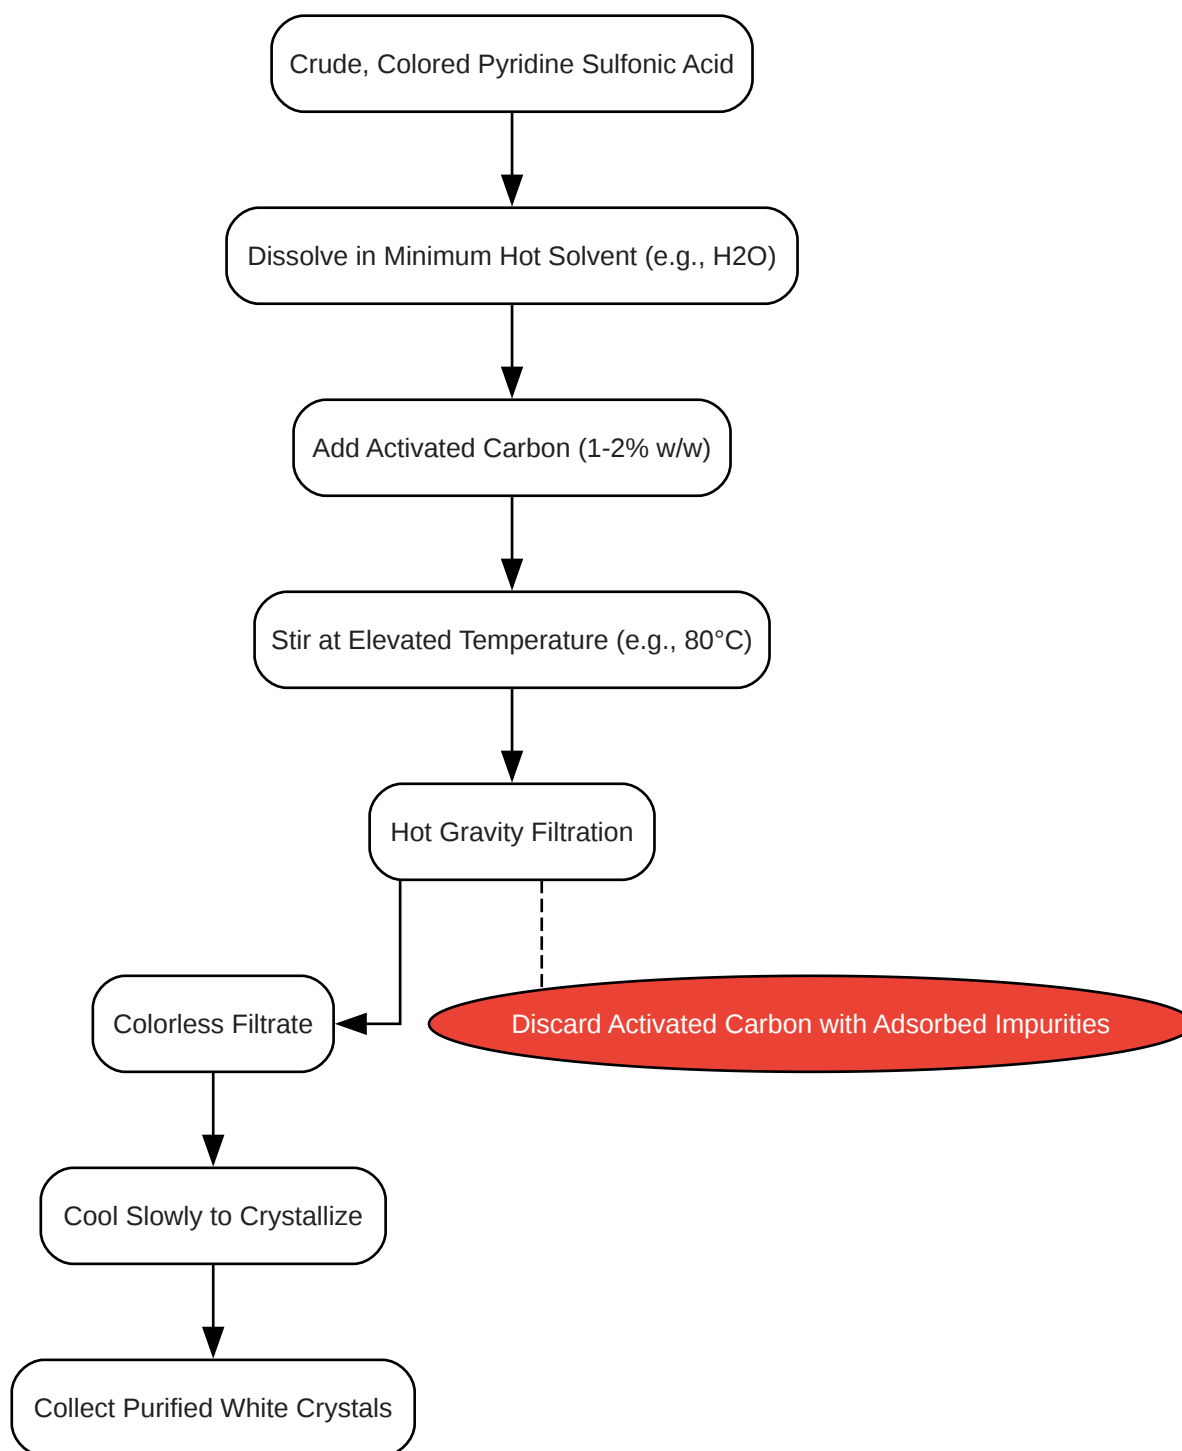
Crude, Colored Pyridine Sulfonic Acid

Dissolve in Minimum Hot Solvent (e.g., H2O)

Add Activated Carbon (1-2% w/w)

Stir at Elevated Temperature (e.g., 80°C)

Hot Gravity Filtration

Colorless Filtrate

Discard Activated Carbon with Adsorbed Impurities

Cool Slowly to Crystallize

Collect Purified White Crystals